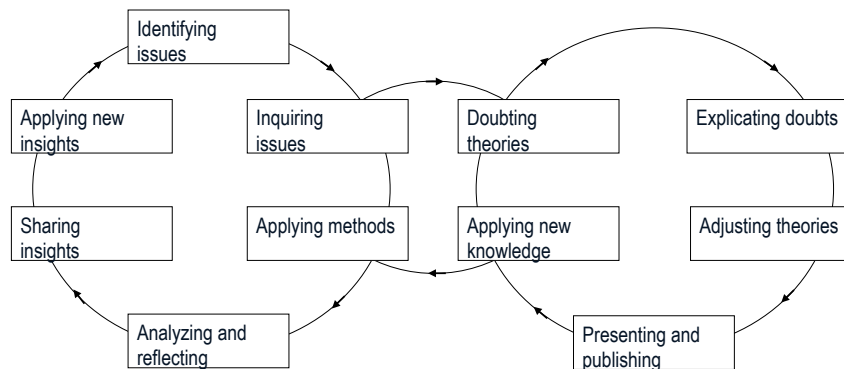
Identifying issues

Inquiring issues

Applying methods

Analyzing and reflecting

Sharing insights

Applying new insights

Doubting theories

Explicating doubts

Adjusting theories

Presenting and publishing

Applying new knowledge